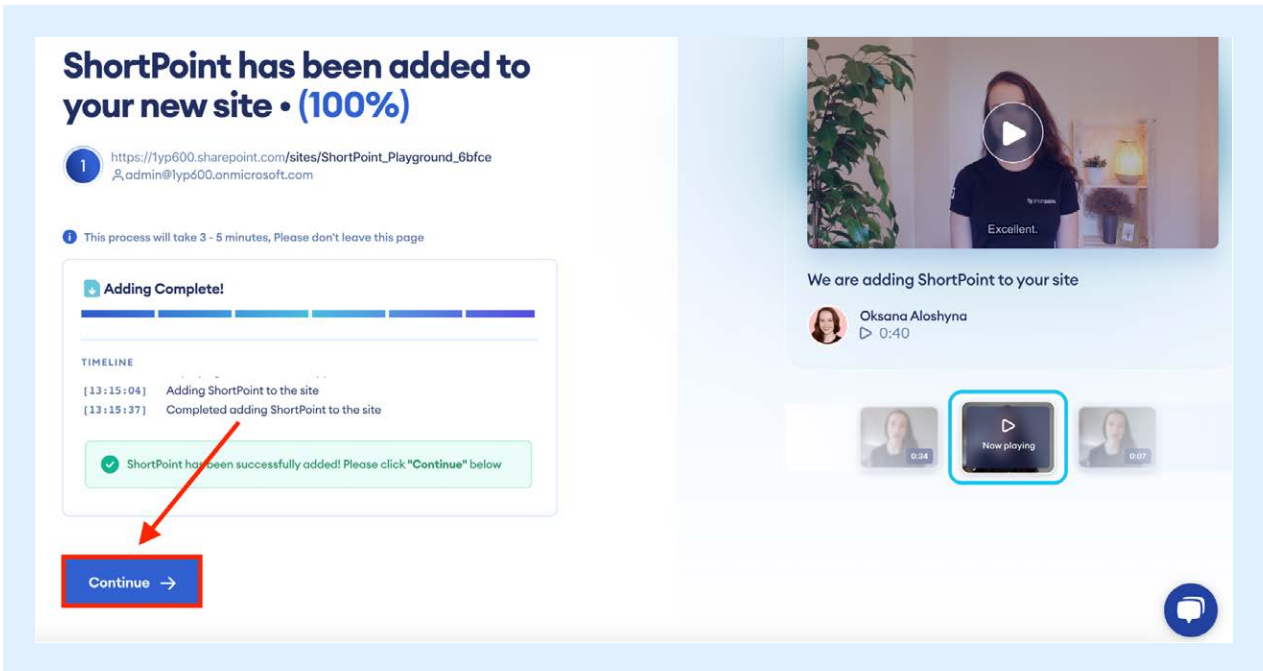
ShortPoint has been added to your new site • (100%)

1 https://1yp600.sharepoint.com/sites/ShortPoint_Playground_6bfce
admin@1yp600.onmicrosoft.com

This process will take 3 - 5 minutes, Please don't leave this page

Adding Complete!

TIMELINE

[13:15:04] Adding ShortPoint to the site
[13:15:37] Completed adding ShortPoint to the site

ShortPoint has been successfully added! Please click "Continue" below

Continue →

Excellent.

We are adding ShortPoint to your site

Oksana Aloshyna
0:40

0:34
Now playing
0:07